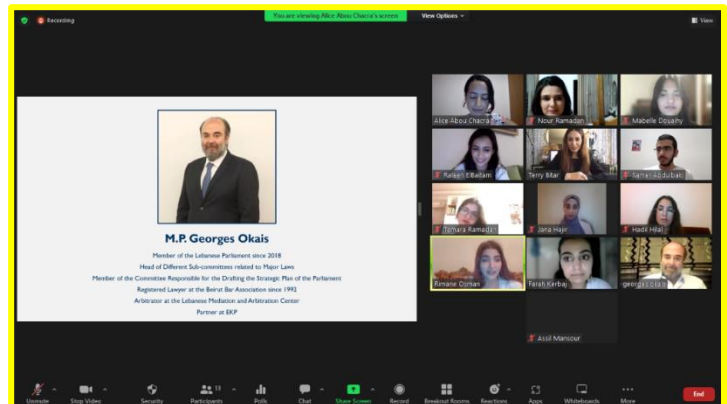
Recording

You are viewing Alice Abou Chacra's screen

View Options

View

M.P. Georges Okais

Member of the Lebanese Parliament since 2018
Head of Different Sub-committees related to Major Laws
Member of the Committee Responsible for the Drafting the Strategic Plan of the Parliament
Registered Lawyer at the Beirut Bar Association since 1992
Arbitrator at the Lebanese Mediation and Arbitration Center
Partner at BKP

Alice Abou Chacra

Nour Ramadan

Mabelle Dosaihy

Raleen El Ballam

Terry Bitar

Samer Abdulbaki

Tamara Ramadan

Jana Hajir

Hadi Hilal

Rimane Osman

Farah Kerbaj

georges okais

Assil Mansour

Unmute

Stop Video

Security

Participants 13

Polls

Chat

Share Screen

Record

Breakout Rooms

Reactions

Apps

Whiteboards

More

End